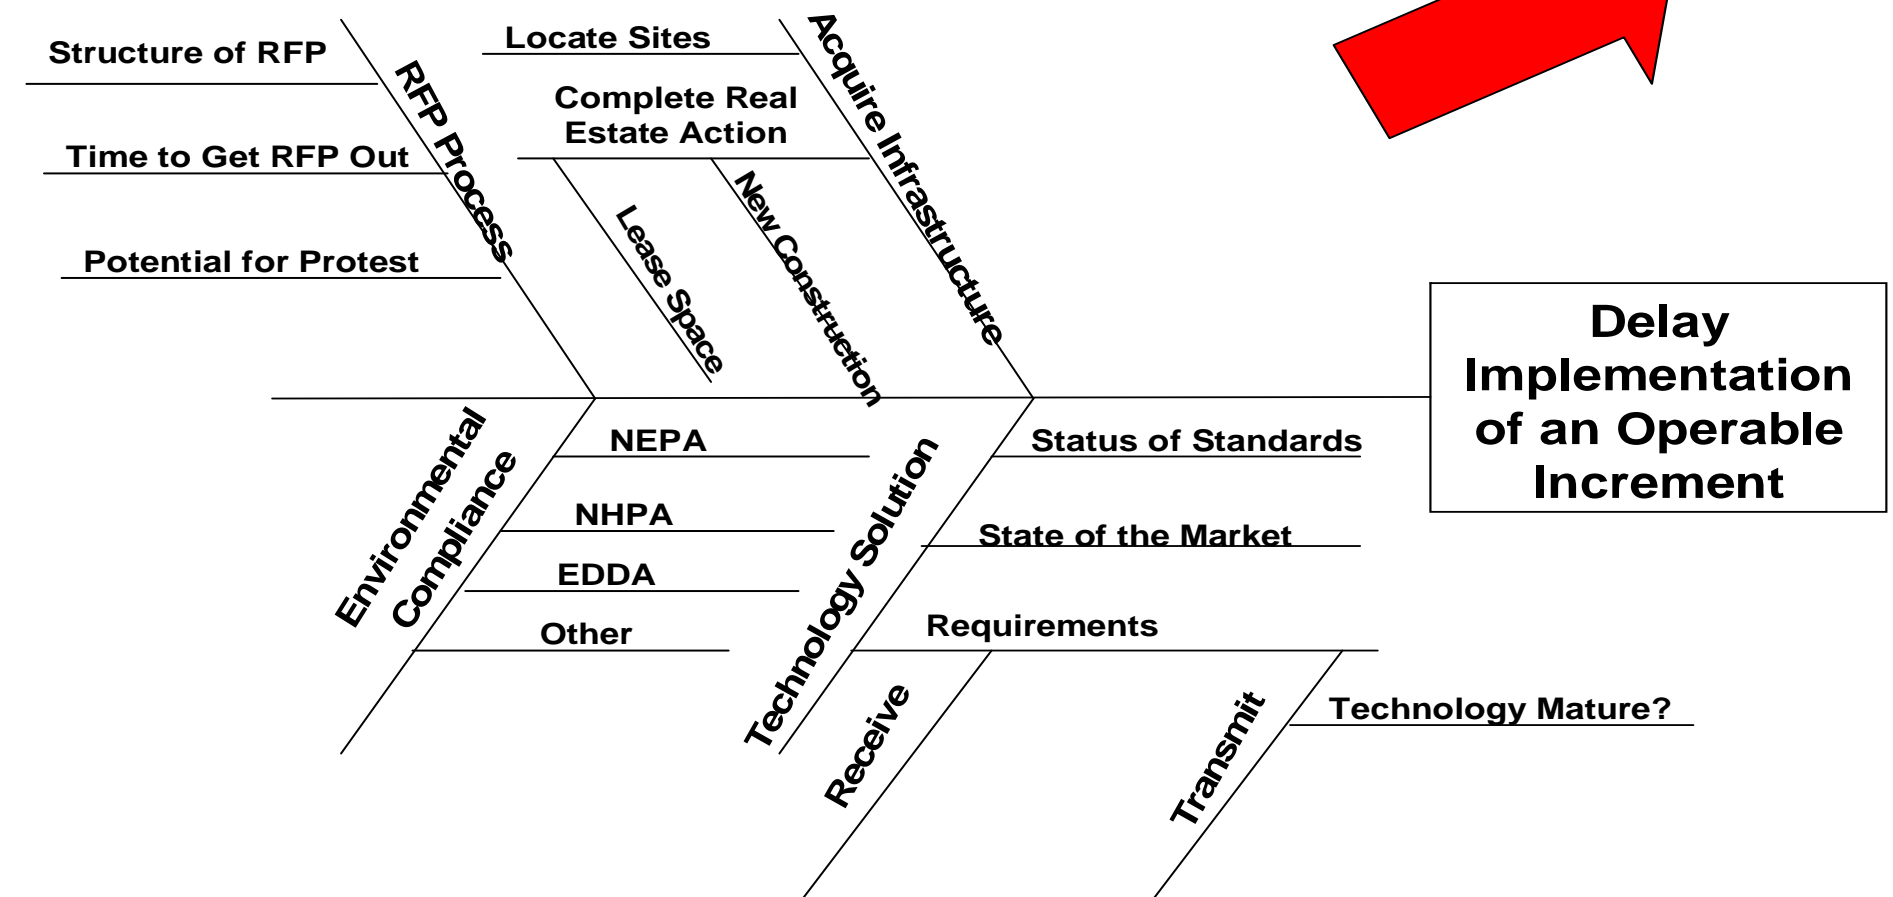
Structure of RFP

Time to Get RFP Out

Potential for Protest

RFP Process

Locate Sites

Complete Real Estate Action

Lease Space

New Construction

Acquire Infrastructure

Delay Implementation of an Operable Increment

Environmental Compliance

NEPA

NHPA

EDDA

Other

Technology Solution

Status of Standards

State of the Market

Requirements

Receive

Transmit

Technology Mature?